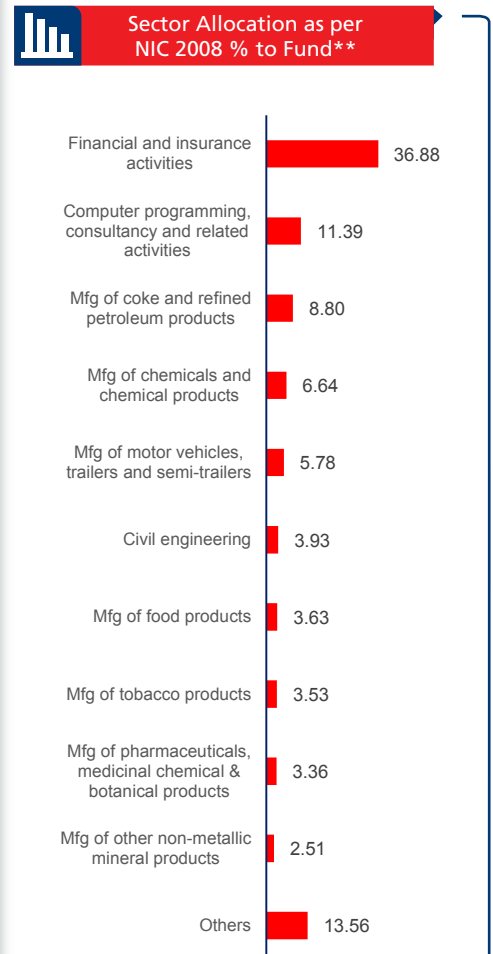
Sector Allocation as per NIC 2008 % to Fund**

Financial and insurance activities 36.88

Computer programming, consultancy and related activities 11.39

Mfg of coke and refined petroleum products 8.80

Mfg of chemicals and chemical products 6.64

Mfg of motor vehicles, trailers and semi-trailers 5.78

Civil engineering 3.93

Mfg of food products 3.63

Mfg of tobacco products 3.53

Mfg of pharmaceuticals, medicinal chemical & botanical products 3.36

Mfg of other non-metallic mineral products 2.51

Others 13.56